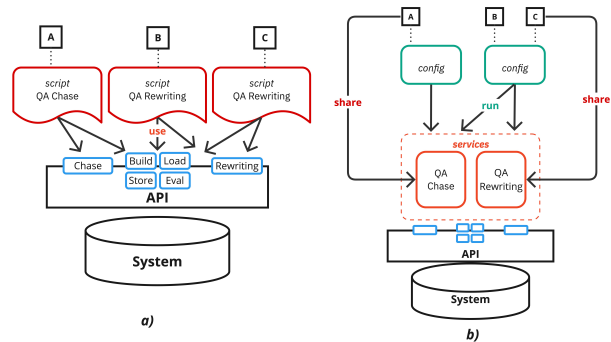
A

B

C

script
QA Chase

script
QA Rewriting

script
QA Rewriting

use

Chase

Build

Load

Store

Eval

Rewriting

API

System

a)

A

B

C

config

config

share

run

share

services

QA
Chase

QA
Rewriting

API

System

b)